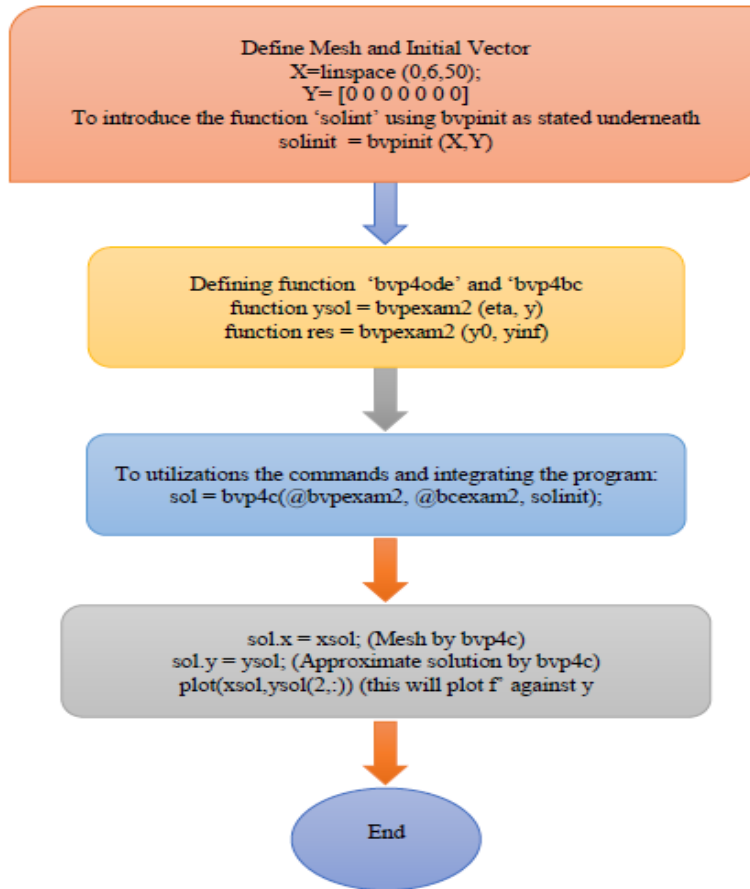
Define Mesh and Initial Vector
X=linspace (0,6,50);
Y= [0 0 0 0 0 0 0]
To introduce the function 'solint' using bvpinit as stated underneath
solinit = bvpinit (X,Y)

Defining function 'bvp4ode' and 'bvp4bc
function ysol = bvpexam2 (eta, y)
function res = bvpexam2 (y0, yinf)

To utilizations the commands and integrating the program:
sol = bvp4c(@bvpexam2, @bcexam2, solinit);

sol.x = xsol; (Mesh by bvp4c)
sol.y = ysol; (Approximate solution by bvp4c)
plot(xsol,ysol(2,:)) (this will plot f' against y

End